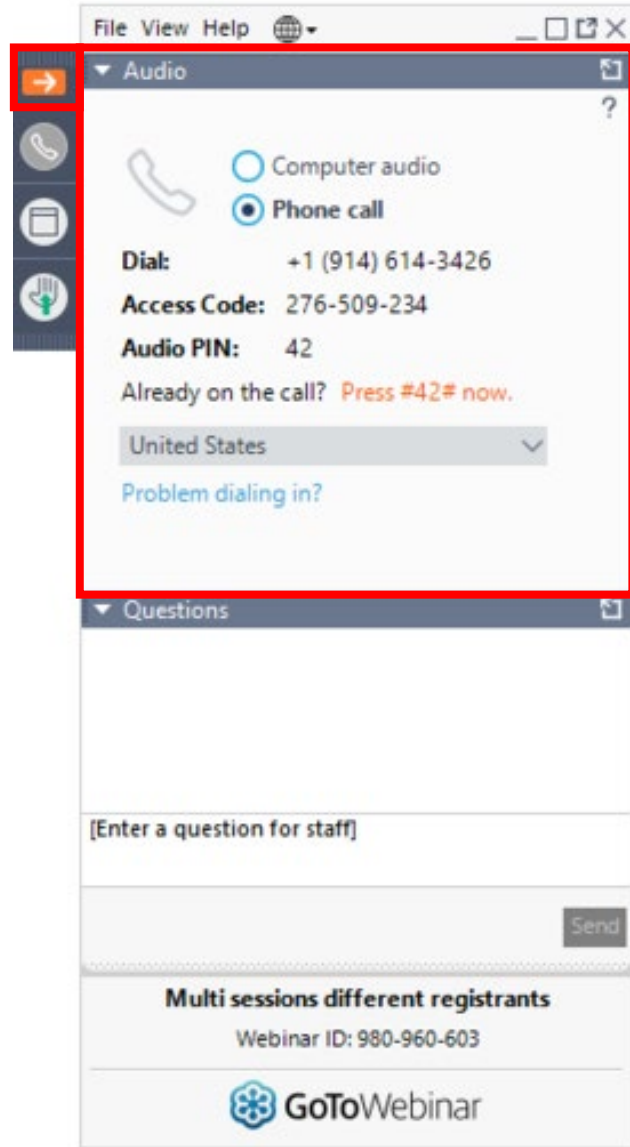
File View Help

Audio

?

Computer audio

Phone call

Dial: +1 (914) 614-3426

Access Code: 276-509-234

Audio PIN: 42

Already on the call? Press #42# now.

United States

Problem dialing in?

Questions

[Enter a question for staff]

Send

Multi sessions different registrants

Webinar ID: 980-960-603

GoToWebinar